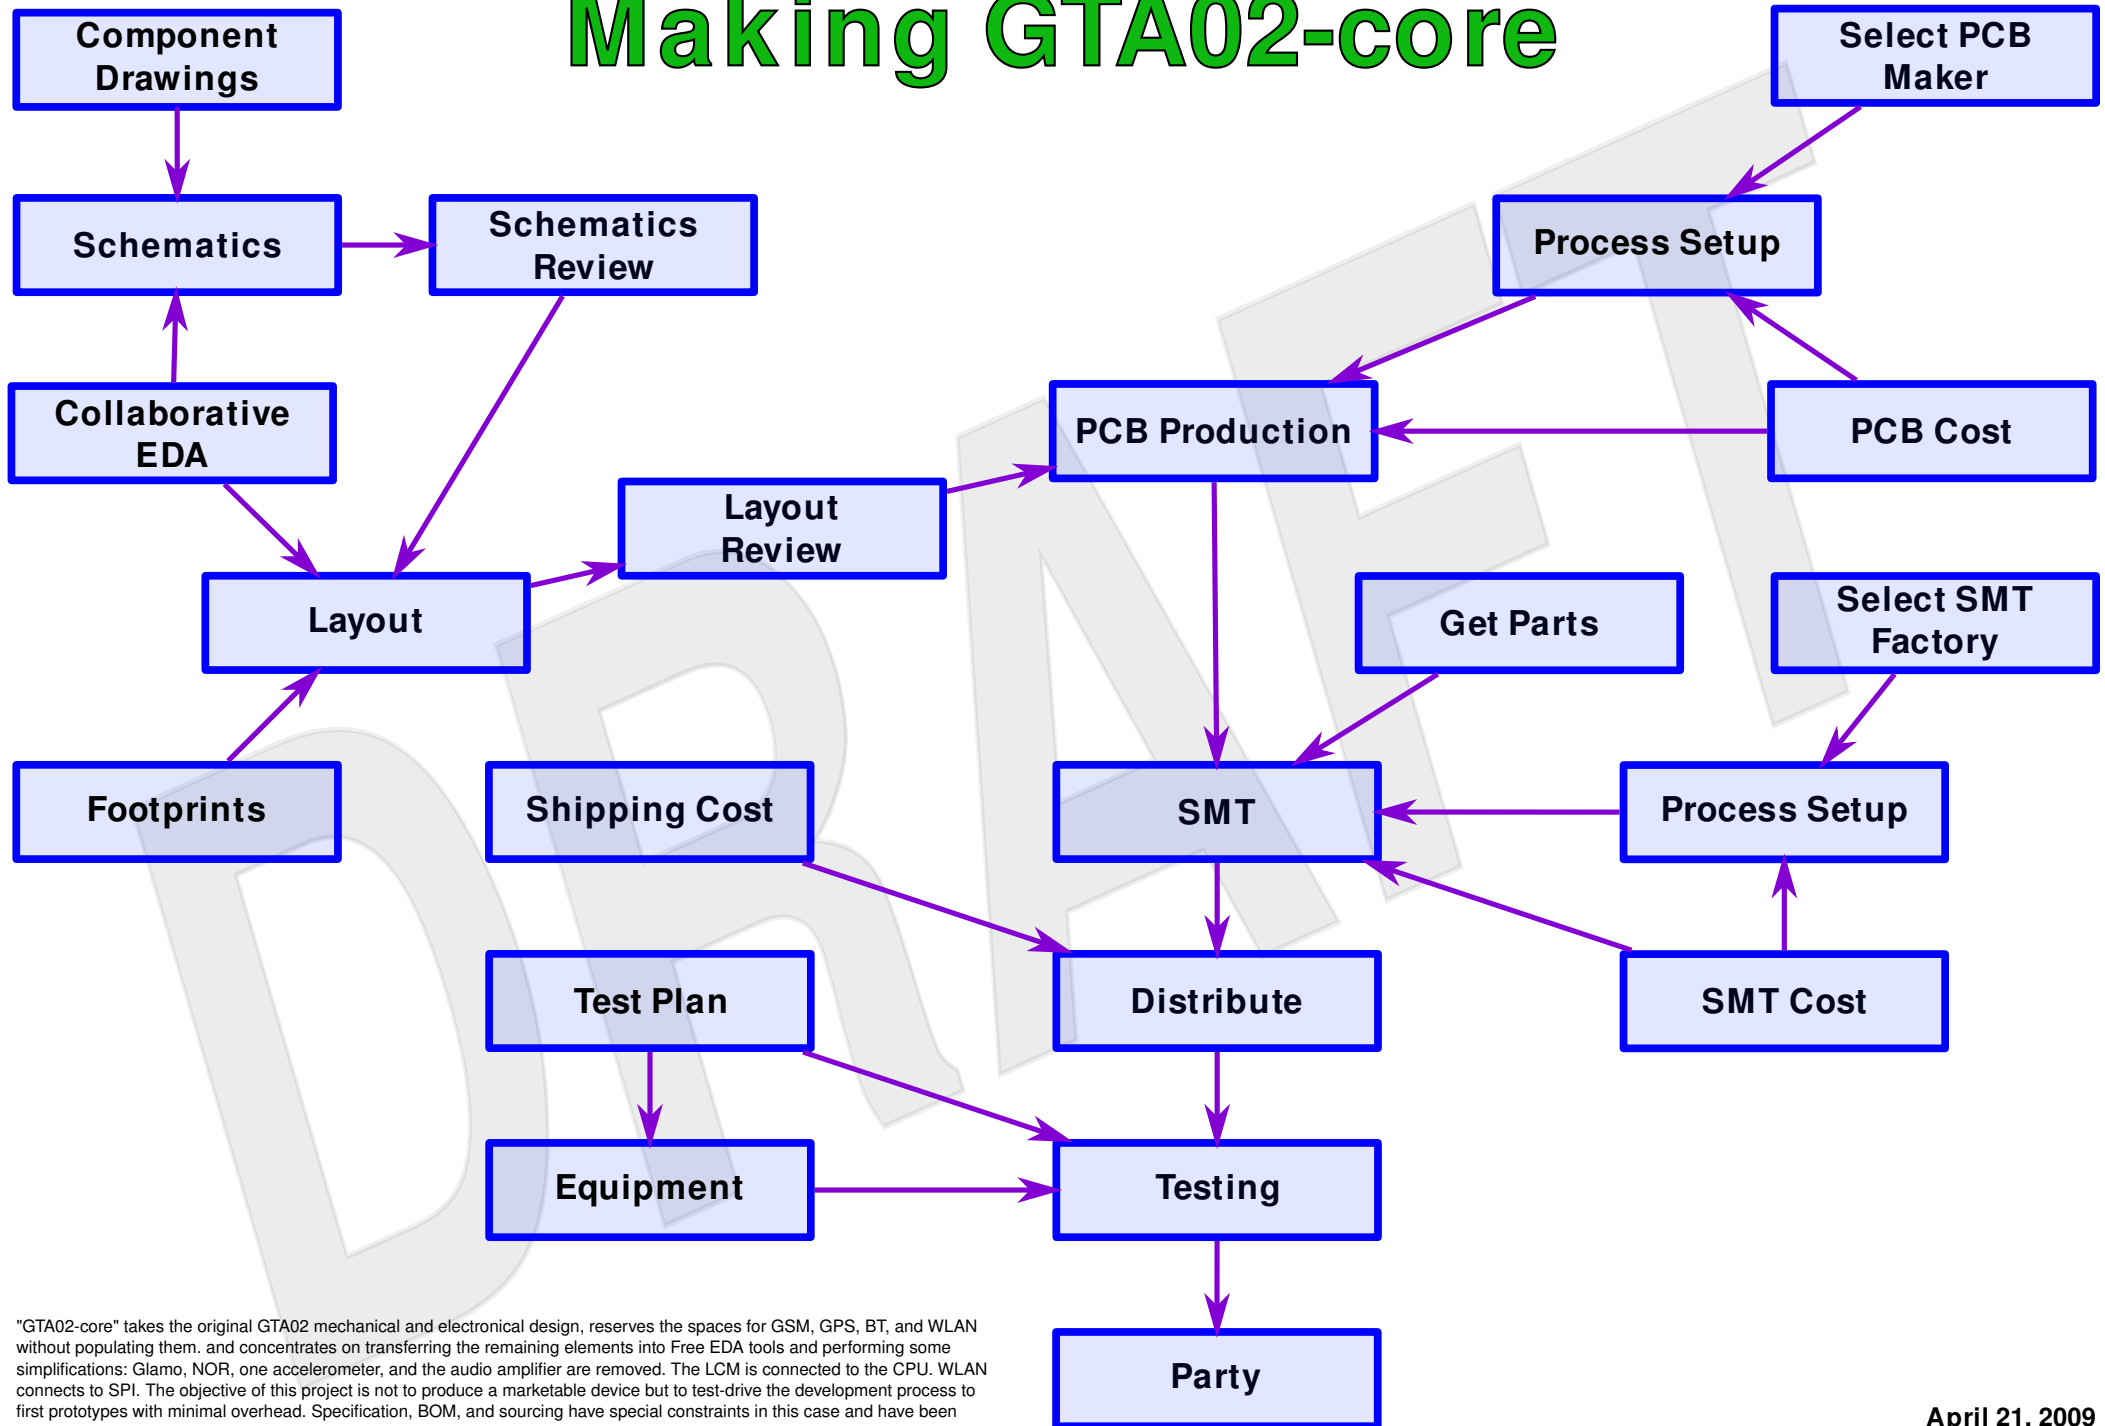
Making GTA02-core

Component Drawings

Select PCB Maker

Schematics

Schematics Review

Process Setup

Collaborative EDA

PCB Production

PCB Cost

Layout Review

Layout

Get Parts

Select SMT Factory

Footprints

Shipping Cost

SMT

Process Setup

Test Plan

Distribute

SMT Cost

Equipment

Testing

Party

DRAFT

"GTA02-core" takes the original GTA02 mechanical and electronical design, reserves the spaces for GSM, GPS, BT, and WLAN without populating them. and concentrates on transferring the remaining elements into Free EDA tools and performing some simplifications: Glamo, NOR, one accelerometer, and the audio amplifier are removed. The LCM is connected to the CPU. WLAN connects to SPI. The objective of this project is not to produce a marketable device but to test-drive the development process to first prototypes with minimal overhead. Specification, BOM, and sourcing have special constraints in this case and have been

April 21, 2009